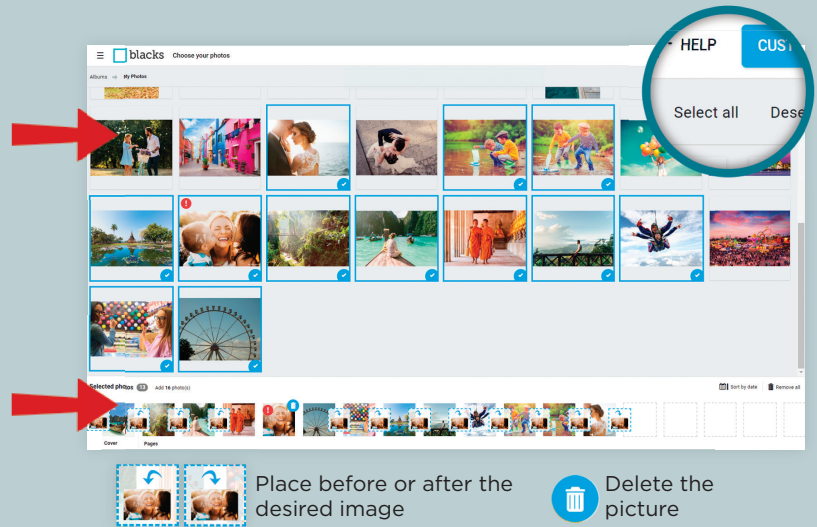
blacks Choose your photos

Albums My Photos

HELP CUST

Select all Dese

Selected photos 13 Add 16 photo(s)

Sort by date Remove all

Cover Pages

Place before or after the desired image

Delete the picture